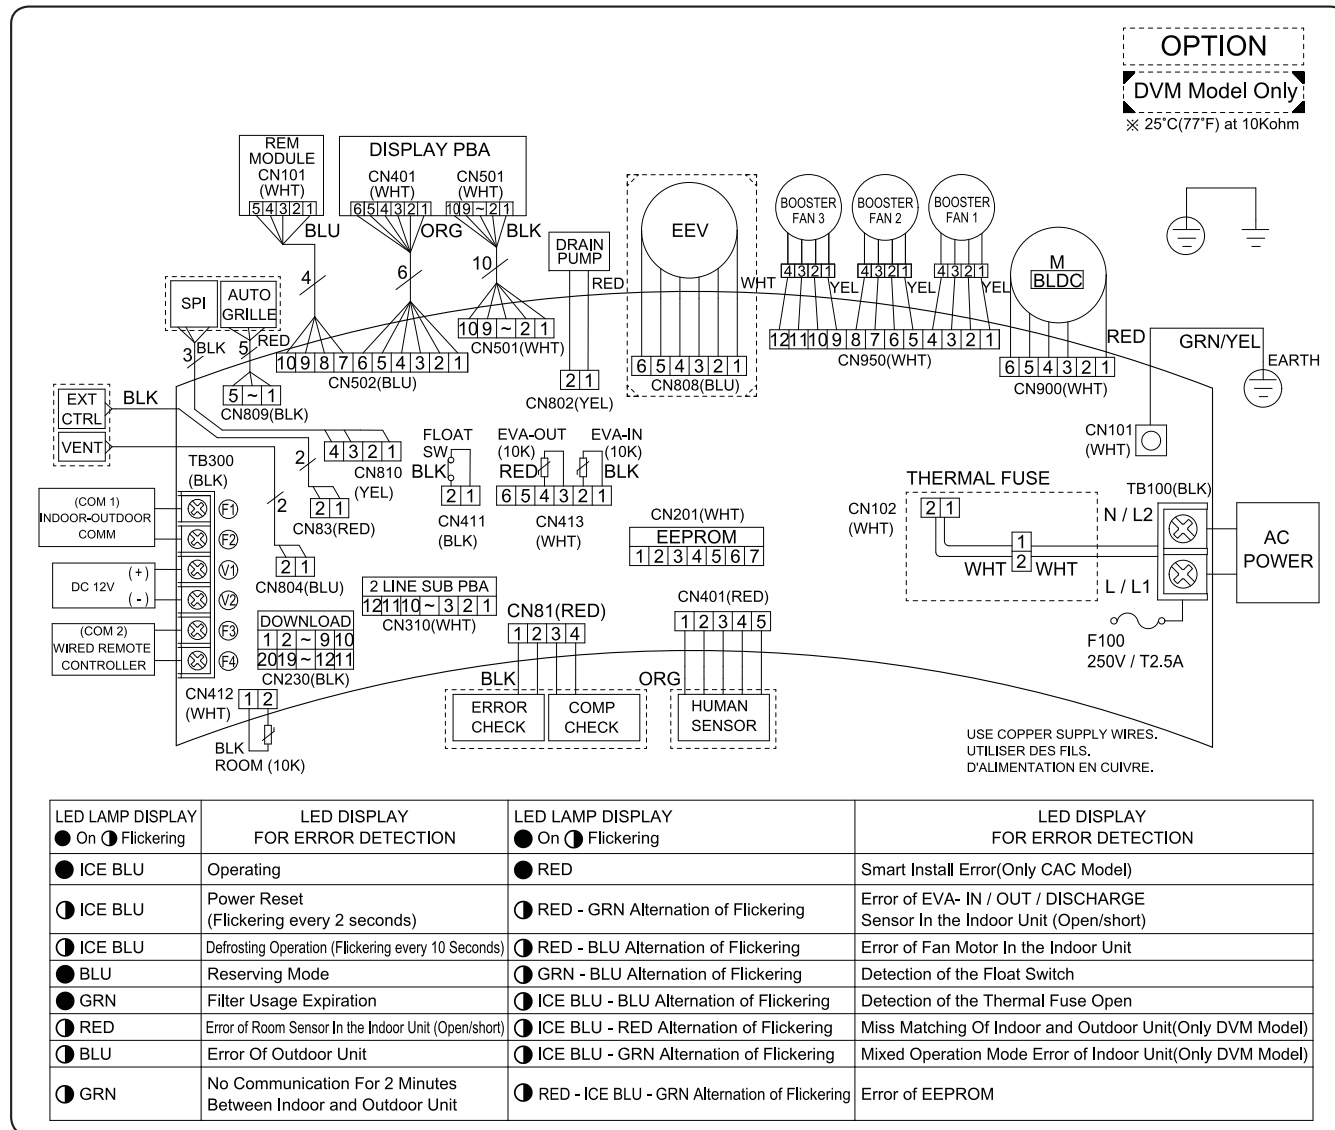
OPTION
DVM Model Only
※ 25°C(77°F) at 10Kohm

REM MODULE CN101 (WHT)
5 4 3 2 1
BLU

DISPLAY PBA
CN401 (WHT)
6 5 4 3 2 1
CN501 (WHT)
10 9 ~ 2 1
ORG
BLK

DRAIN PUMP
RED

EEV
WHT

BOOSTER FAN 3
4 3 2 1
YEL
BOOSTER FAN 2
4 3 2 1
YEL
BOOSTER FAN 1
4 3 2 1
YEL

M
BLDC

SPI
AUTO GRILLE
3 BLK
5 RED
4
6
10

10 9 8 7 6 5 4 3 2 1
CN502(BLU)
10 9 ~ 2 1
CN501(WHT)
6 5 4 3 2 1
CN808(BLU)
12 11 10 9 8 7 6 5 4 3 2 1
CN950(WHT)
6 5 4 3 2 1
CN900(WHT)
RED
GRN/YEL
EARTH

5 ~ 1
CN809(BLK)
2 1
CN802(YEL)

EXT CTRL
BLK
VENT
4 3 2 1
CN810 (YEL)
2
2 1
CN83(RED)
2
2 1
CN804(BLU)

FLOAT SW
BLK
2 1
CN411 (BLK)
EVA-OUT (10K)
RED
EVA-IN (10K)
BLK
6 5 4 3 2 1
CN413 (WHT)

CN101 (WHT)

TB300 (BLK)
(COM 1) INDOOR-OUTDOOR COMM
F1
F2
DC 12V
(+)
(-)
V1
V2
(COM 2) WIRED REMOTE CONTROLLER
F3
F4

CN201(WHT)
EEPROM
1 2 3 4 5 6 7

THERMAL FUSE
CN102 (WHT)
2 1
1
2
WHT
WHT
TB100(BLK)
N / L2
L / L1
AC POWER
F100
250V / T2.5A

2 LINE SUB PBA
12 11 10 ~ 3 2 1
CN310(WHT)
DOWNLOAD
1 2 ~ 9 10
20 19 ~ 12 11
CN230(BLK)
CN81(RED)
1 2 3 4
CN401(RED)
1 2 3 4 5

CN412 (WHT)
1 2
BLK
ROOM (10K)

BLK
ERROR CHECK
COMP CHECK
ORG
HUMAN SENSOR

USE COPPER SUPPLY WIRES.
UTILISER DES FILS.
D'ALIMENTATION EN CUIVRE.

| LED LAMP DISPLAY ● On ◑ Flickering | LED DISPLAY FOR ERROR DETECTION | LED LAMP DISPLAY ● On ◑ Flickering | LED DISPLAY FOR ERROR DETECTION |
|---|---|---|---|
| ● ICE BLU | Operating | ● RED | Smart Install Error(Only CAC Model) |
| ◑ ICE BLU | Power Reset (Flickering every 2 seconds) | ◑ RED - GRN Alternation of Flickering | Error of EVA- IN / OUT / DISCHARGE Sensor In the Indoor Unit (Open/short) |
| ◑ ICE BLU | Defrosting Operation (Flickering every 10 Seconds) | ◑ RED - BLU Alternation of Flickering | Error of Fan Motor In the Indoor Unit |
| ● BLU | Reserving Mode | ◑ GRN - BLU Alternation of Flickering | Detection of the Float Switch |
| ● GRN | Filter Usage Expiration | ◑ ICE BLU - BLU Alternation of Flickering | Detection of the Thermal Fuse Open |
| ◑ RED | Error of Room Sensor In the Indoor Unit (Open/short) | ◑ ICE BLU - RED Alternation of Flickering | Miss Matching Of Indoor and Outdoor Unit(Only DVM Model) |
| ◑ BLU | Error Of Outdoor Unit | ◑ ICE BLU - GRN Alternation of Flickering | Mixed Operation Mode Error of Indoor Unit(Only DVM Model) |
| ◑ GRN | No Communication For 2 Minutes Between Indoor and Outdoor Unit | ◑ RED - ICE BLU - GRN Alternation of Flickering | Error of EEPROM |